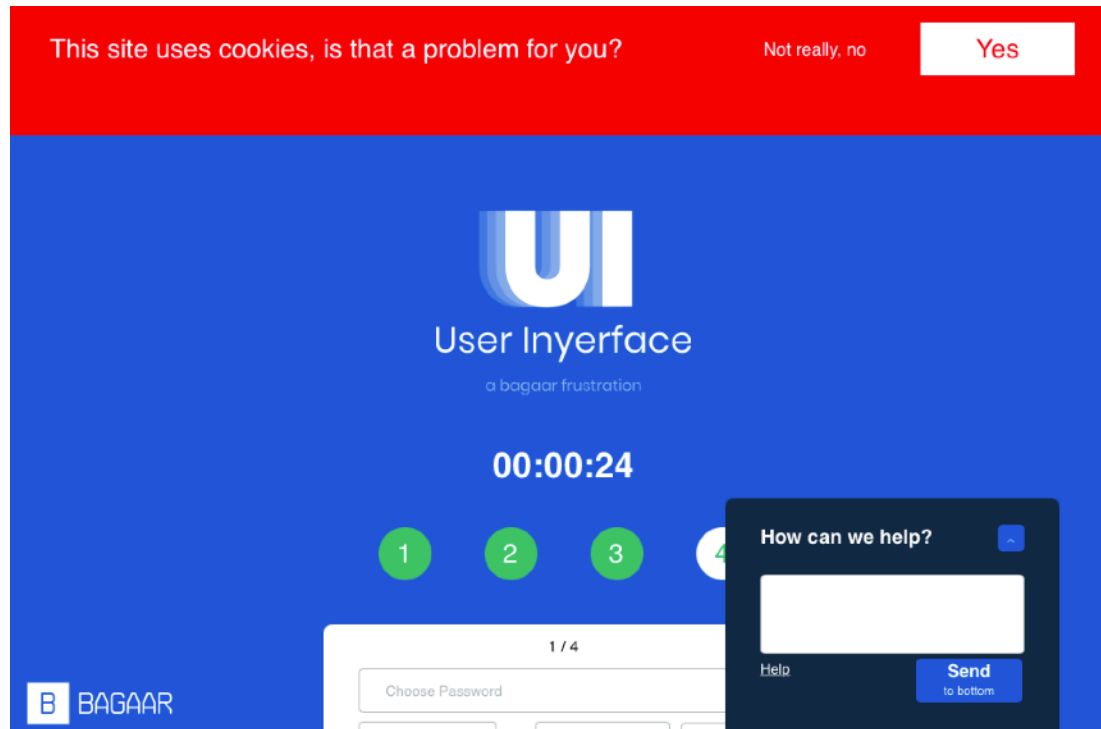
This site uses cookies, is that a problem for you?

Not really, no

Yes

UI

User Inyerface

a bagaar frustration

00:00:24

1

2

3

4

How can we help?

Help

Send
to bottom

1 / 4

Choose Password

B BAGAAR